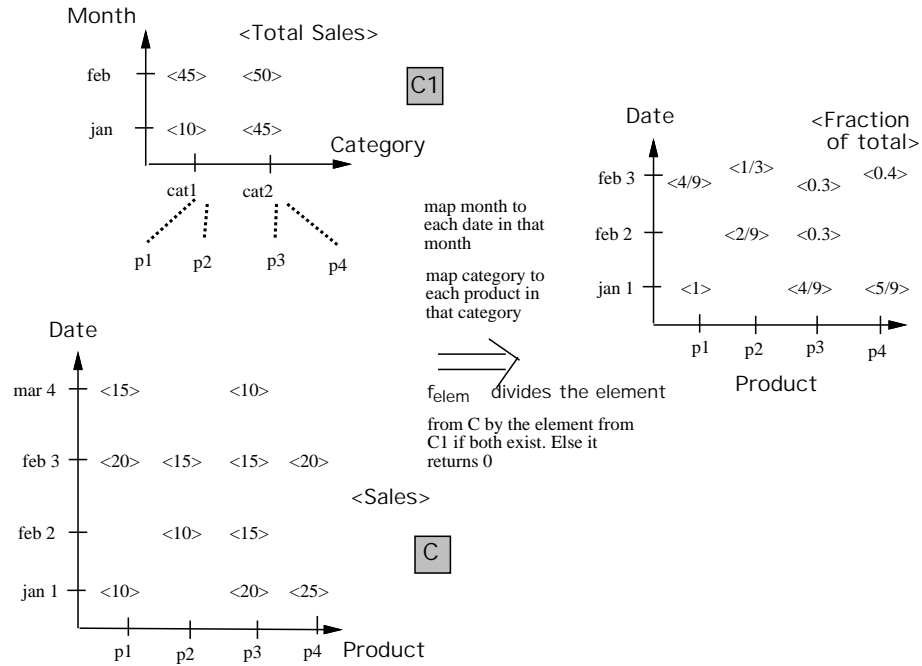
Month

<Total Sales>

feb <45> <50>

C1

jan <10> <45>

Category

cat1 cat2

p1 p2 p3 p4

map month to each date in that month

map category to each product in that category

$f_{elem}$ divides the element from C by the element from C1 if both exist. Else it returns 0

Date

<Fraction of total>

feb 3 <4/9> <1/3> <0.3> <0.4>

feb 2 <2/9> <0.3>

jan 1 <1> <4/9> <5/9>

p1 p2 p3 p4

Product

Date

mar 4 <15> <10>

feb 3 <20> <15> <15> <20>

<Sales>

feb 2 <10> <15>

C

jan 1 <10> <20> <25>

p1 p2 p3 p4 Product